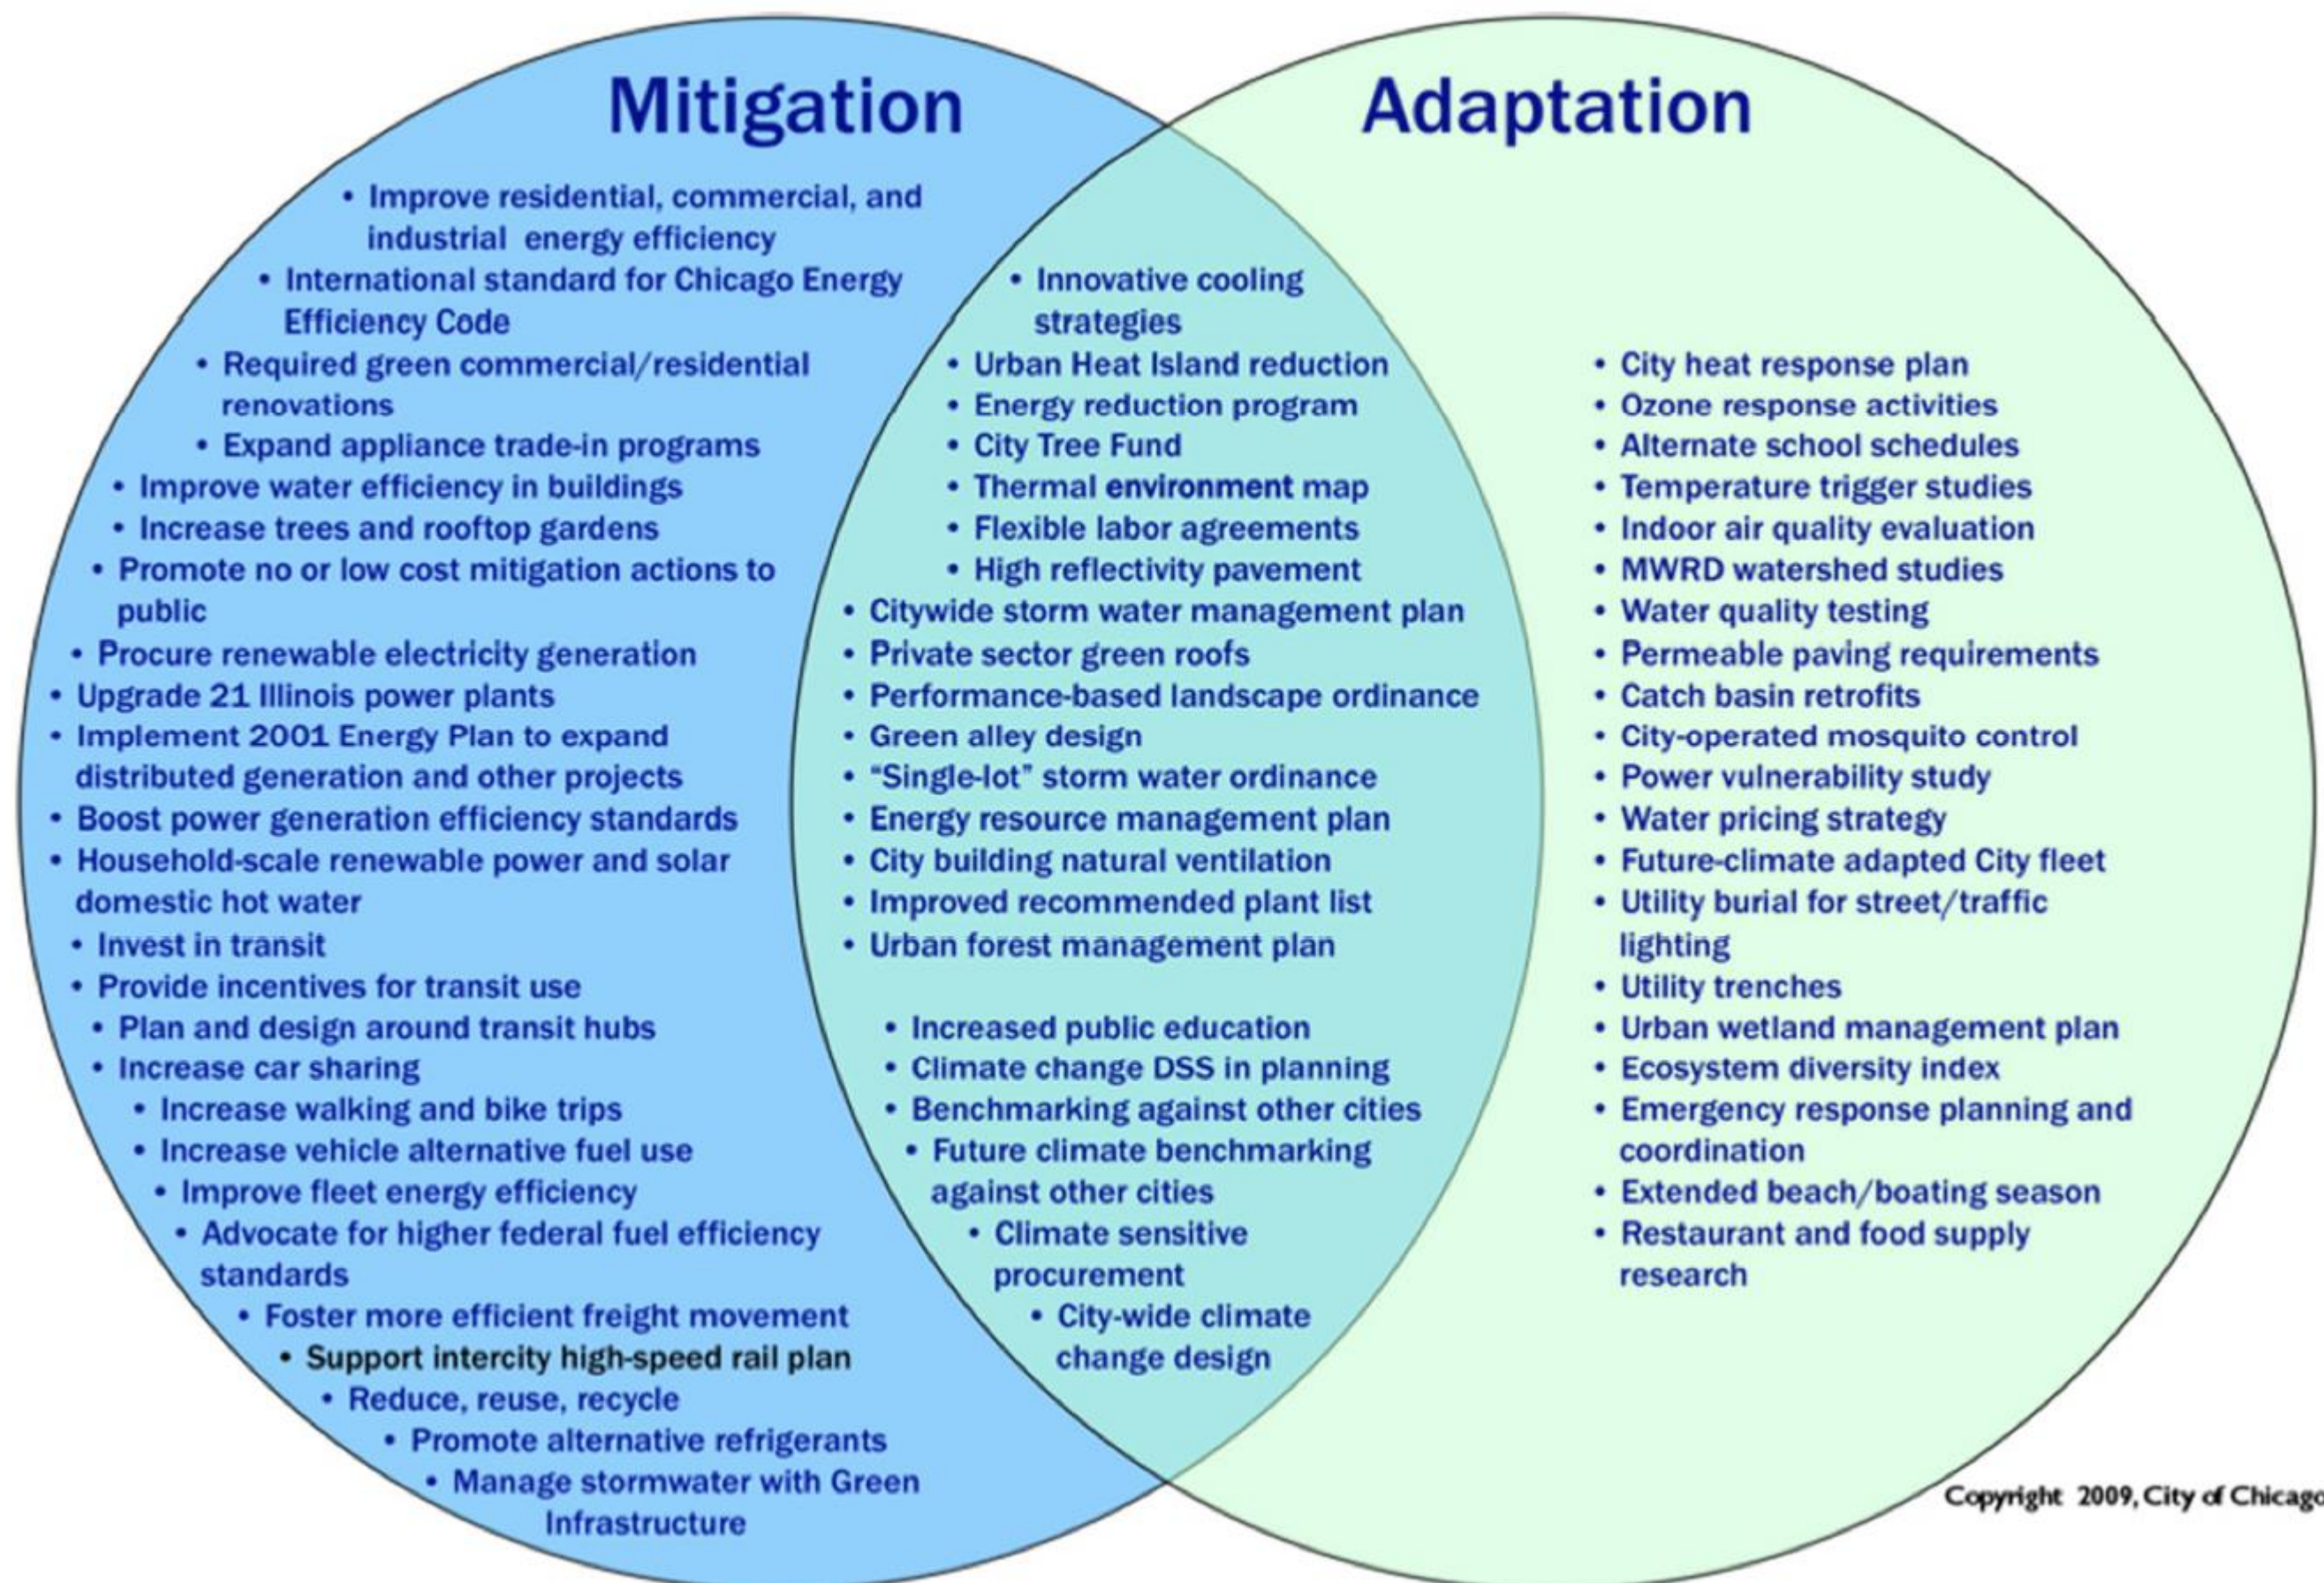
Mitigation

Adaptation

• Improve residential, commercial, and industrial energy efficiency
• International standard for Chicago Energy Efficiency Code
• Required green commercial/residential renovations
• Expand appliance trade-in programs
• Improve water efficiency in buildings
• Increase trees and rooftop gardens
• Promote no or low cost mitigation actions to public
• Procure renewable electricity generation
• Upgrade 21 Illinois power plants
• Implement 2001 Energy Plan to expand distributed generation and other projects
• Boost power generation efficiency standards
• Household-scale renewable power and solar domestic hot water
• Invest in transit
• Provide incentives for transit use
• Plan and design around transit hubs
• Increase car sharing
• Increase walking and bike trips
• Increase vehicle alternative fuel use
• Improve fleet energy efficiency
• Advocate for higher federal fuel efficiency standards
• Foster more efficient freight movement
• Support intercity high-speed rail plan
• Reduce, reuse, recycle
• Promote alternative refrigerants
• Manage stormwater with Green Infrastructure

• Innovative cooling strategies
• Urban Heat Island reduction
• Energy reduction program
• City Tree Fund
• Thermal environment map
• Flexible labor agreements
• High reflectivity pavement
• Citywide storm water management plan
• Private sector green roofs
• Performance-based landscape ordinance
• Green alley design
• "Single-lot" storm water ordinance
• Energy resource management plan
• City building natural ventilation
• Improved recommended plant list
• Urban forest management plan

• Increased public education
• Climate change DSS in planning
• Benchmarking against other cities
• Future climate benchmarking against other cities
• Climate sensitive procurement
• City-wide climate change design

• City heat response plan
• Ozone response activities
• Alternate school schedules
• Temperature trigger studies
• Indoor air quality evaluation
• MWRD watershed studies
• Water quality testing
• Permeable paving requirements
• Catch basin retrofits
• City-operated mosquito control
• Power vulnerability study
• Water pricing strategy
• Future-climate adapted City fleet
• Utility burial for street/traffic lighting
• Utility trenches
• Urban wetland management plan
• Ecosystem diversity index
• Emergency response planning and coordination
• Extended beach/boating season
• Restaurant and food supply research

Copyright 2009, City of Chicago